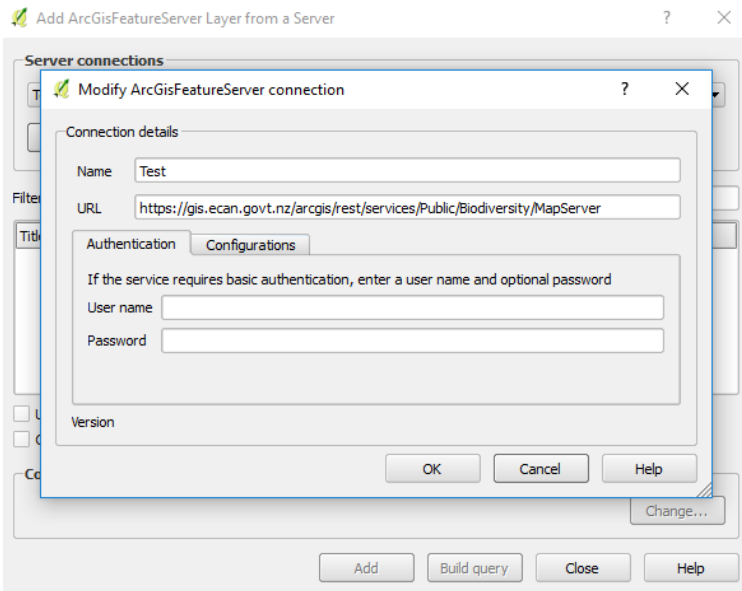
Add ArcGisFeatureServer Layer from a Server ? ×

Server connections

T

Filte

Titl

U

C

Co

Modify ArcGisFeatureServer connection ? ×

Connection details

Name Test

URL https://gis.ecan.govt.nz/arcgis/rest/services/Public/Biodiversity/MapServer

Authentication Configurations

If the service requires basic authentication, enter a user name and optional password

User name

Password

Version

OK Cancel Help

Change...

Add Build query Close Help